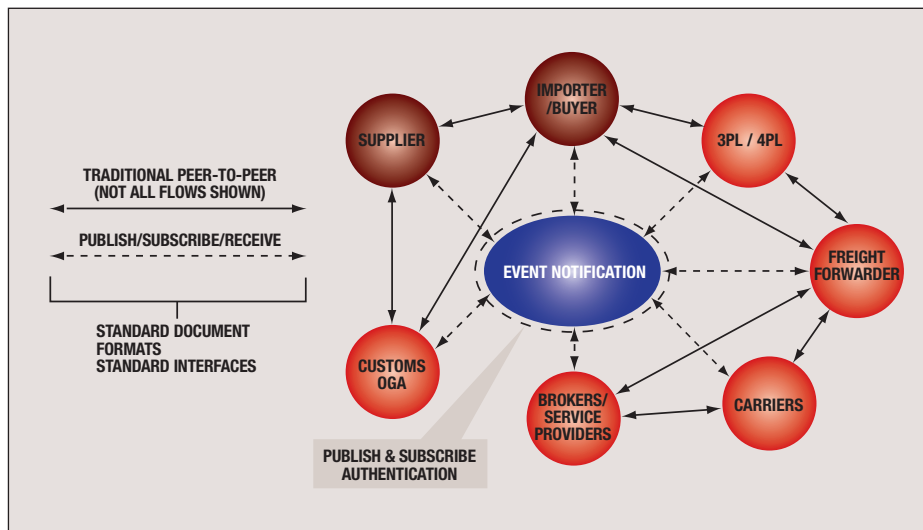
TRADITIONAL PEER-TO-PEER
(NOT ALL FLOWS SHOWN)

PUBLISH/SUBSCRIBE/RECEIVE

STANDARD DOCUMENT FORMATS
STANDARD INTERFACES

IMPORTER /BUYER

SUPPLIER

3PL / 4PL

EVENT NOTIFICATION

FREIGHT FORWARDER

CUSTOMS OGA

BROKERS/ SERVICE PROVIDERS

CARRIERS

PUBLISH & SUBSCRIBE AUTHENTICATION